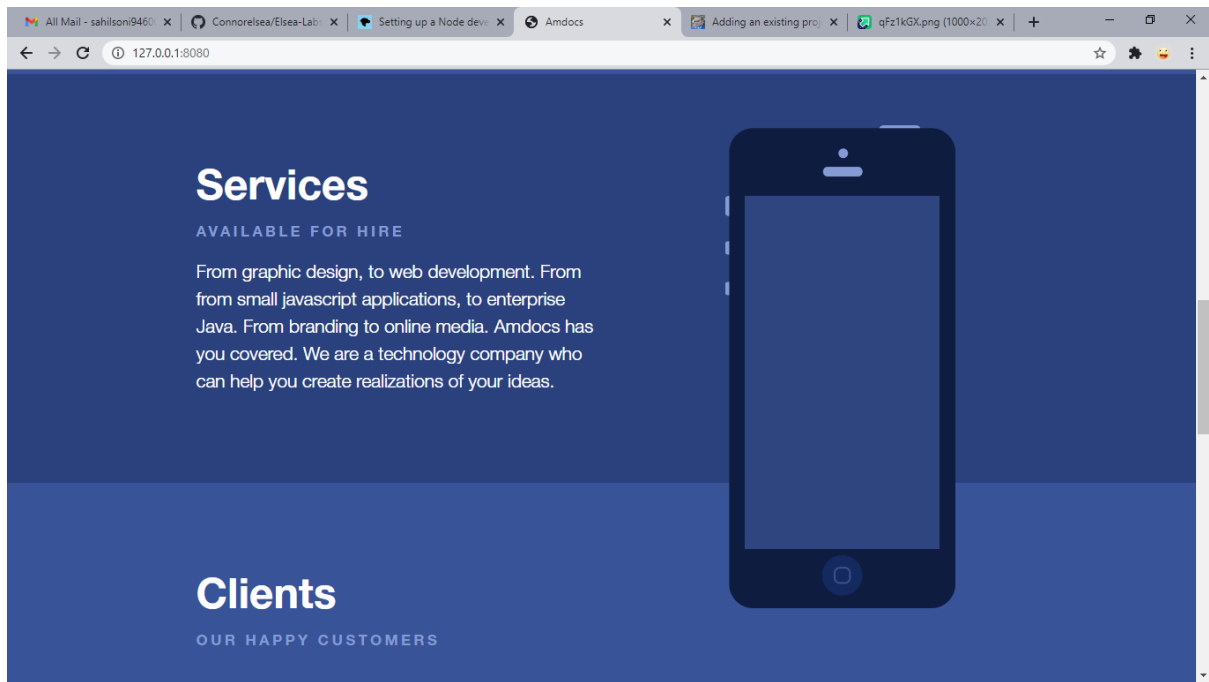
All Mail - sahilsoni9460 ×
Connorelsea/Elsea-Lab ×
Setting up a Node deve ×
Amdocs ×
Adding an existing proj ×
qFz1kGX.png (1000×20 ×
+

127.0.0.1:8080

Services

AVAILABLE FOR HIRE

From graphic design, to web development. From from small javascript applications, to enterprise Java. From branding to online media. Amdocs has you covered. We are a technology company who can help you create realizations of your ideas.

Clients

OUR HAPPY CUSTOMERS